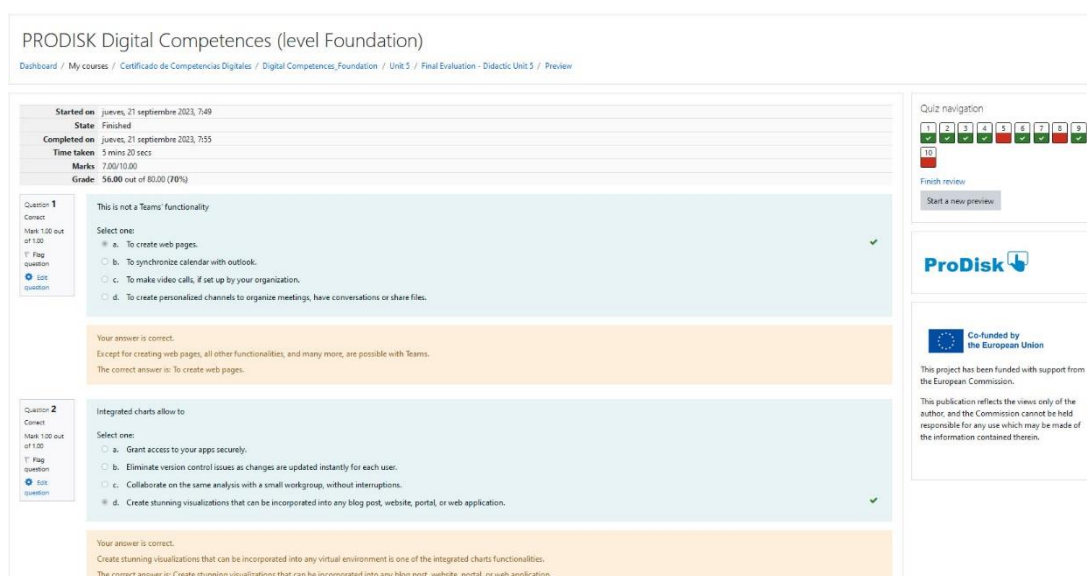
PRODISK Digital Competences (level Foundation)

Dashboard / My courses / Certificado de Competencias Digitales / Digital Competences_Foundation / Unit 5 / Final Evaluation - Didactic Unit 5 / Preview

| | |
|---|---|
| Started on | jueves, 21 septiembre 2023, 7:49 |
| State | Finished |
| Completed on | jueves, 21 septiembre 2023, 7:55 |
| Time taken | 5 mins 20 secs |
| Marks | 7.00/10.00 |
| Grade | 56.00 out of 80.00 (70%) |

Question 1
Correct
Mark 1.00 out of 1.00
Flag question
Edit question

This is not a Teams' functionality

Select one:
a. To create web pages.
b. To synchronize calendar with outlook.
c. To make video calls, if set up by your organization.
d. To create personalized channels to organize meetings, have conversations or share files.

Your answer is correct.
Except for creating web pages, all other functionalities, and many more, are possible with Teams.
The correct answer is: To create web pages.

Question 2
Correct
Mark 1.00 out of 1.00
Flag question
Edit question

Integrated charts allow to

Select one:
a. Grant access to your apps securely.
b. Eliminate version control issues as changes are updated instantly for each user.
c. Collaborate on the same analysis with a small workgroup, without interruptions.
d. Create stunning visualizations that can be incorporated into any blog post, website, portal, or web application.

Your answer is correct.
Create stunning visualizations that can be incorporated into any virtual environment is one of the integrated charts functionalities.
The correct answer is: Create stunning visualizations that can be incorporated into any blog post, website, portal, or web application.

Quiz navigation
1 2 3 4 5 6 7 8 9
10
Finish review
Start a new preview

ProDisk

Co-funded by the European Union

This project has been funded with support from the European Commission.

This publication reflects the views only of the author, and the Commission cannot be held responsible for any use which may be made of the information contained therein.